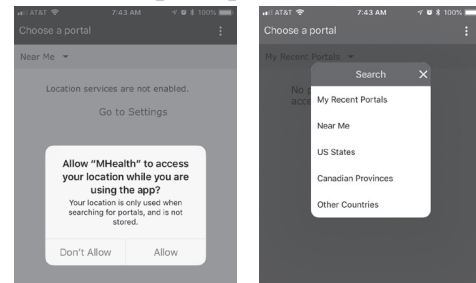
AT&T 7:43 AM 100%

Choose a portal

Near Me

Location services are not enabled.

Go to Settings

Allow "MHealth" to access your location while you are using the app?

Your location is only used when searching for portals, and is not stored.

Don't Allow

Allow

AT&T 7:43 AM 100%

Choose a portal

My Recent Portals

No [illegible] acc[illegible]

Search

My Recent Portals

Near Me

US States

Canadian Provinces

Other Countries